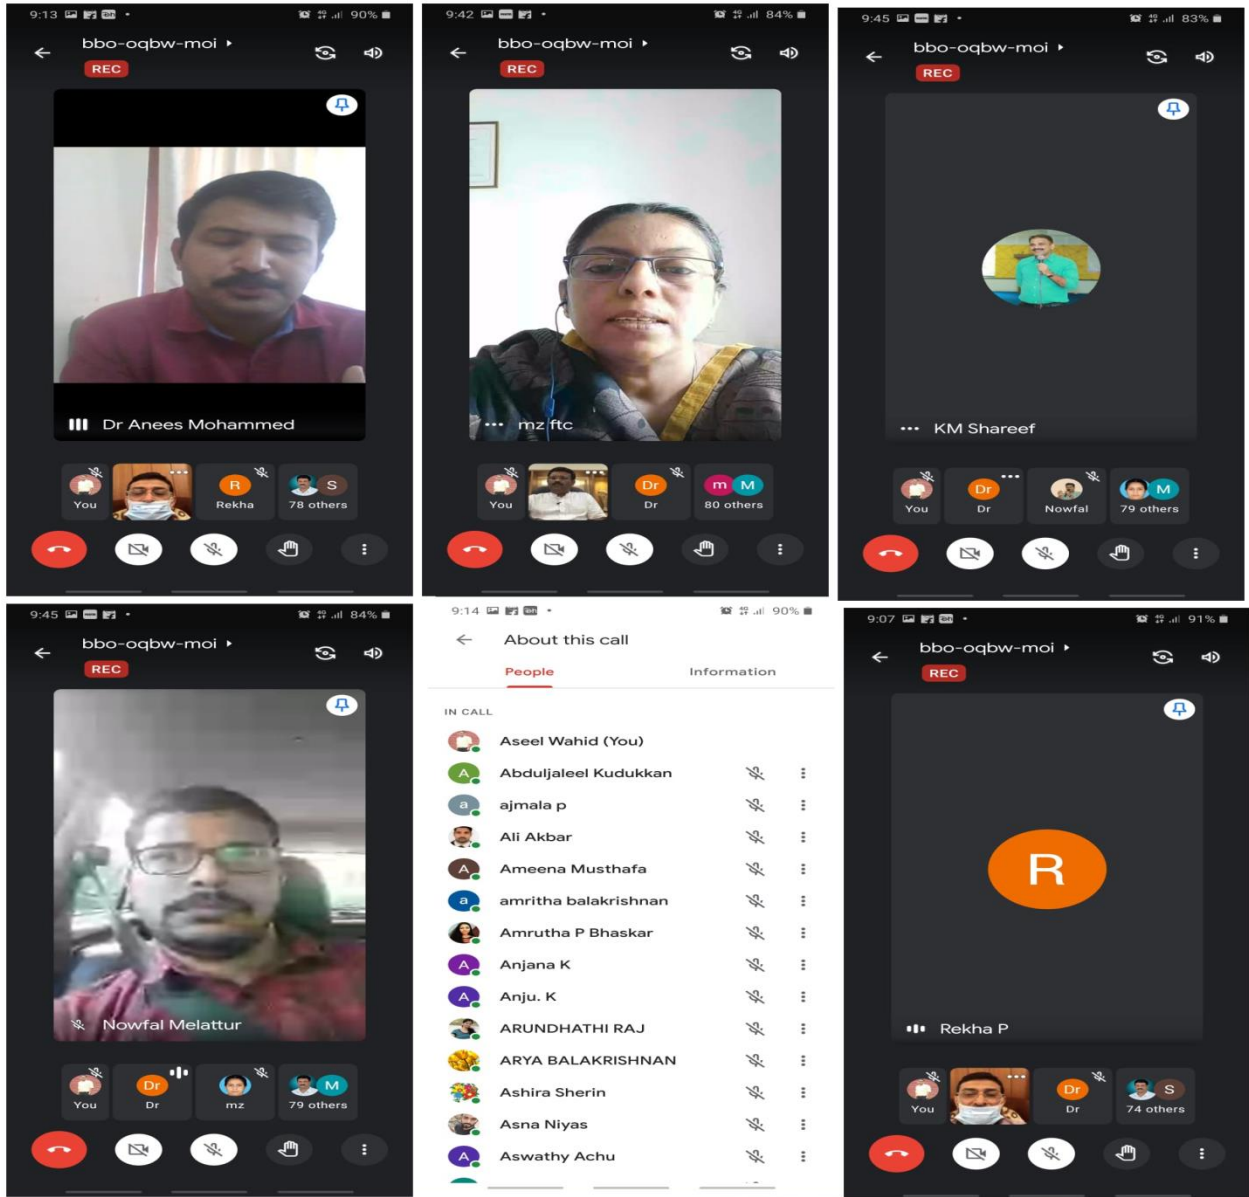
9:13 90%
bbo-oqbw-moi
REC
Dr Anees Mohammed
You
R
Rekha
S
78 others

9:42 84%
bbo-oqbw-moi
REC
mz ftc
You
Dr
Dr
m M
80 others

9:45 83%
bbo-oqbw-moi
REC
KM Shareef
You
Dr
Dr
Nowfal
M
79 others

9:45 84%
bbo-oqbw-moi
REC
Nowfal Melattur
You
Dr
Dr
mz
M
79 others

9:14 90%
About this call
People
Information
IN CALL
Aseel Wahid (You)
A
Abduljaleel Kudukkan
a
ajmala p
Ali Akbar
A
Ameena Musthafa
a
amritha balakrishnan
Amrutha P Bhaskar
A
Anjana K
A
Anju. K
ARUNDHATHI RAJ
ARYA BALAKRISHNAN
Ashira Sherin
Asna Niyas
A
Aswathy Achu

9:07 91%
bbo-oqbw-moi
REC
R
Rekha P
You
Dr
Dr
S
74 others